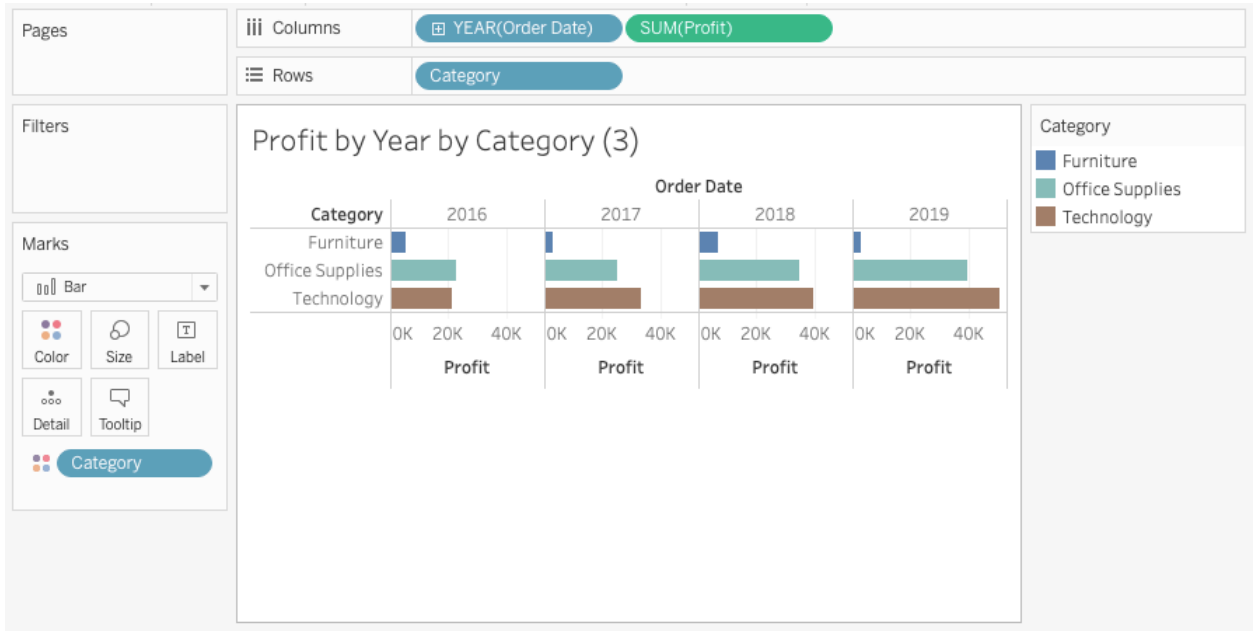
Pages

iii Columns ⊞ YEAR(Order Date) SUM(Profit)

☰ Rows Category

Filters

Marks

Bar

Color Size Label

Detail Tooltip

Category

Profit by Year by Category (3)

Order Date

| Category | 2016 | 2017 | 2018 | 2019 |
|---|---|---|---|---|
| Furniture | | | | |
| Office Supplies | | | | |
| Technology | | | | |
| | 0K 20K 40K | 0K 20K 40K | 0K 20K 40K | 0K 20K 40K |
| | Profit | Profit | Profit | Profit |

Category
Furniture
Office Supplies
Technology